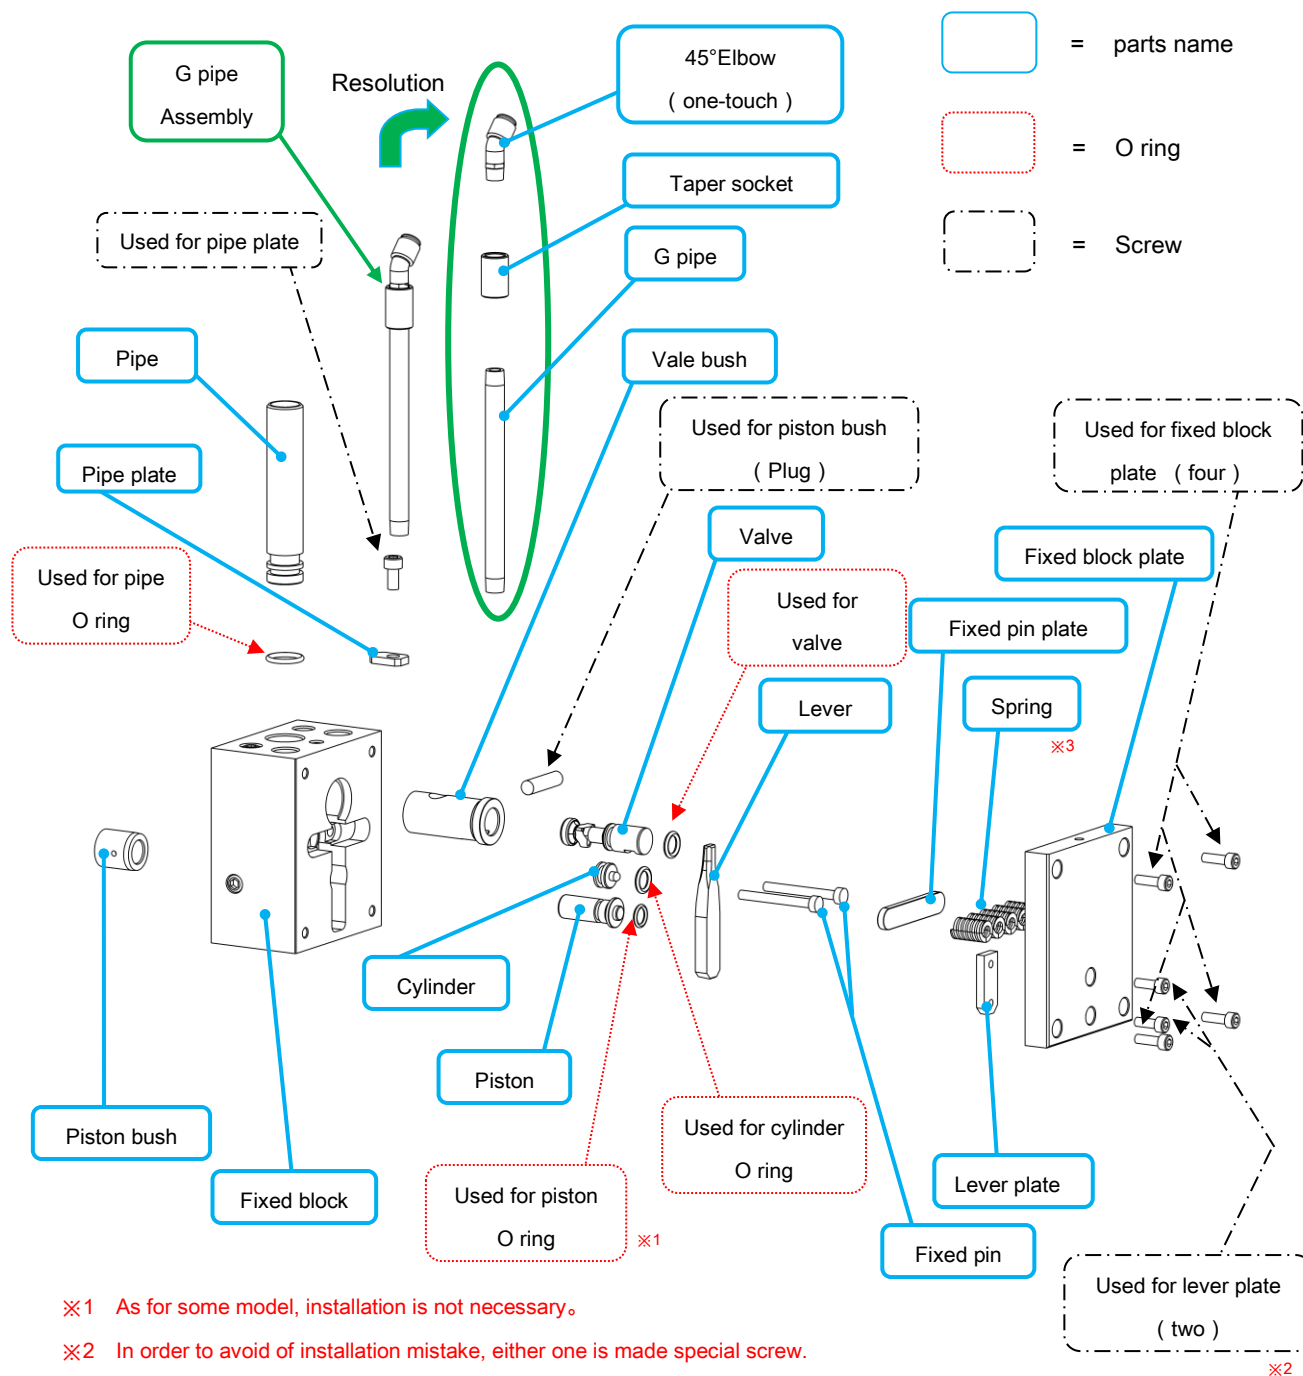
G pipe Assembly

Resolution

45°Elbow ( one-touch )

= parts name

= O ring

= Screw

Taper socket

Used for pipe plate

G pipe

Pipe

Vale bush

Pipe plate

Used for piston bush ( Plug )

Used for fixed block plate ( four )

Used for pipe O ring

Valve

Fixed block plate

Used for valve

Fixed pin plate

Lever

Spring

※3

Cylinder

Piston

Piston bush

Fixed block

Used for cylinder O ring

Used for piston O ring

※1

Lever plate

Fixed pin

Used for lever plate ( two )

※2

※1 As for some model, installation is not necessary。

※2 In order to avoid of installation mistake, either one is made special screw.